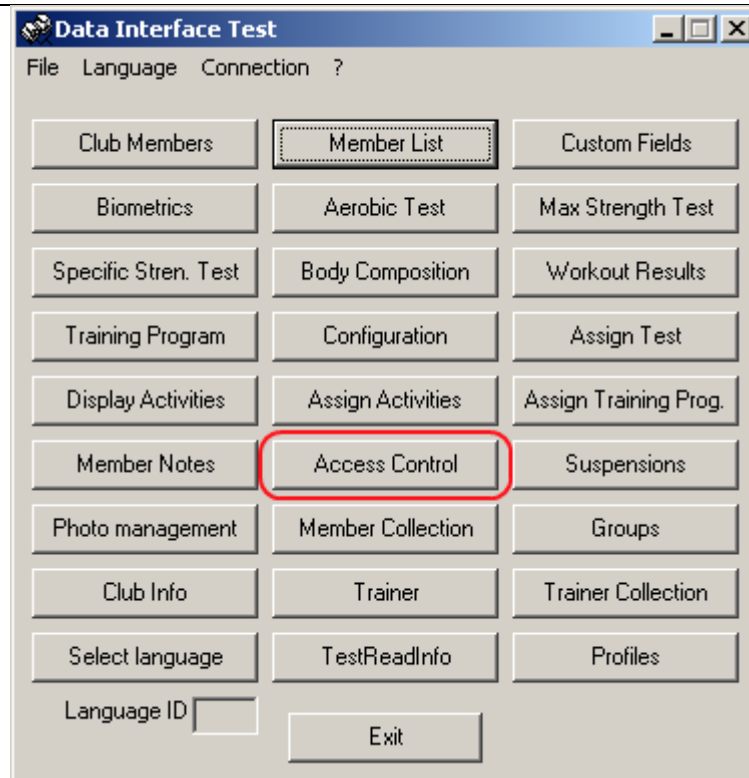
Data Interface Test

File Language Connection ?

| | | |
|---|---|---|
| Club Members | Member List | Custom Fields |
| Biometrics | Aerobic Test | Max Strength Test |
| Specific Stren. Test | Body Composition | Workout Results |
| Training Program | Configuration | Assign Test |
| Display Activities | Assign Activities | Assign Training Prog. |
| Member Notes | Access Control | Suspensions |
| Photo management | Member Collection | Groups |
| Club Info | Trainer | Trainer Collection |
| Select language | TestReadInfo | Profiles |

Language ID

Exit